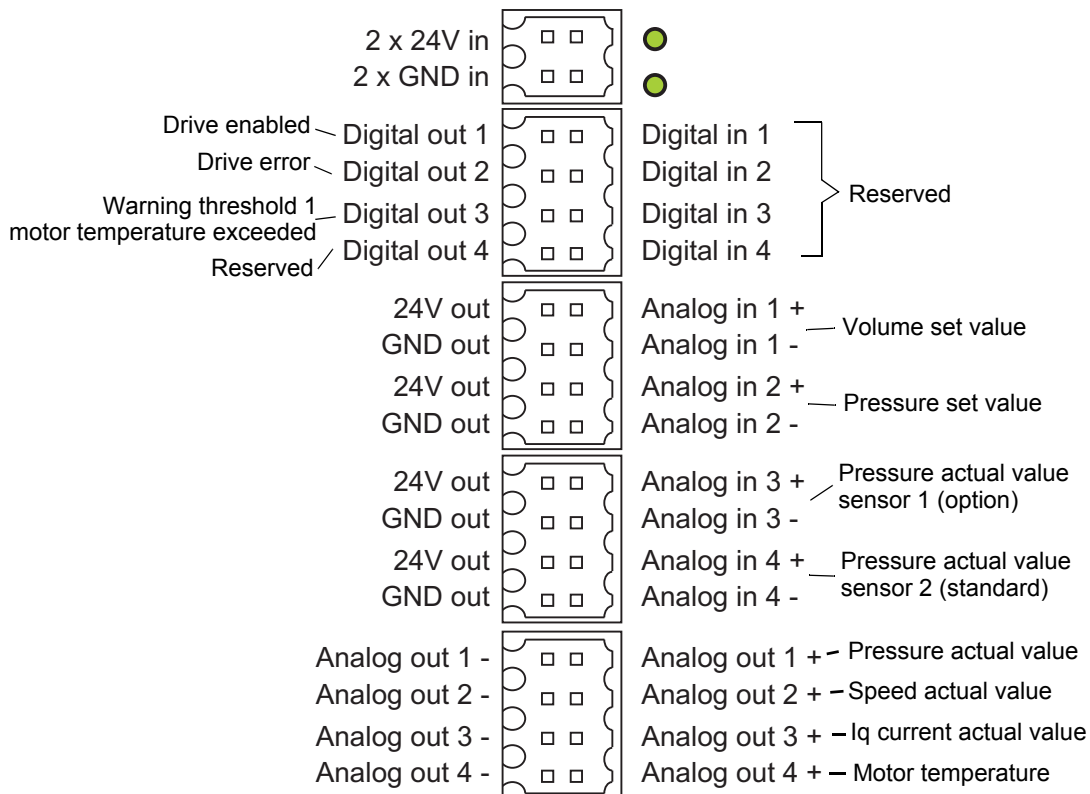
2 x 24V in
2 x GND in

Drive enabled Digital out 1
Drive error Digital out 2
Warning threshold 1 motor temperature exceeded Digital out 3
Reserved Digital out 4

Digital in 1
Digital in 2
Digital in 3
Digital in 4
Reserved

24V out
GND out
24V out
GND out

Analog in 1 +
Analog in 1 -
Volume set value
Analog in 2 +
Analog in 2 -
Pressure set value

24V out
GND out
24V out
GND out

Analog in 3 +
Analog in 3 -
Pressure actual value sensor 1 (option)
Analog in 4 +
Analog in 4 -
Pressure actual value sensor 2 (standard)

Analog out 1 -
Analog out 2 -
Analog out 3 -
Analog out 4 -

Analog out 1 + Pressure actual value
Analog out 2 + Speed actual value
Analog out 3 + Iq current actual value
Analog out 4 + Motor temperature